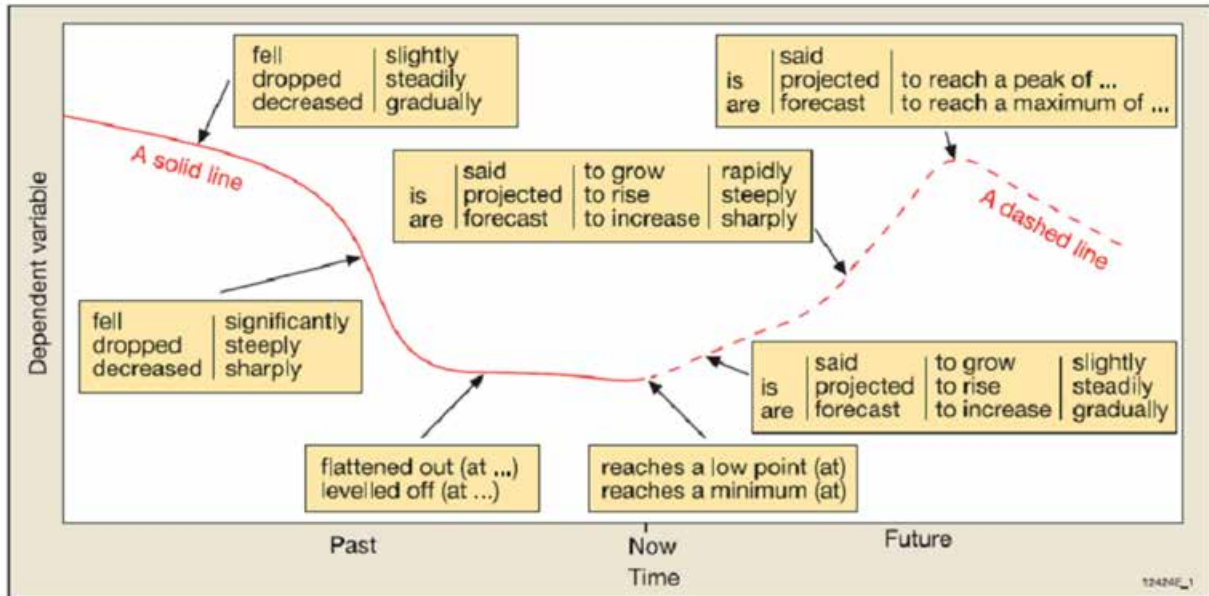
fell | slightly
dropped | steadily
decreased | gradually

A solid line

is | said | to grow | rapidly
are | projected | to rise | steeply
| forecast | to increase | sharply

is | said
are | projected | to reach a peak of ...
| forecast | to reach a maximum of ...

A dashed line

Dependent variable

fell | significantly
dropped | steeply
decreased | sharply

is | said | to grow | slightly
are | projected | to rise | steadily
| forecast | to increase | gradually

flattened out (at ...)
levelled off (at ...)

reaches a low point (at)
reaches a minimum (at)

Past

Now

Future

Time

12424E_1